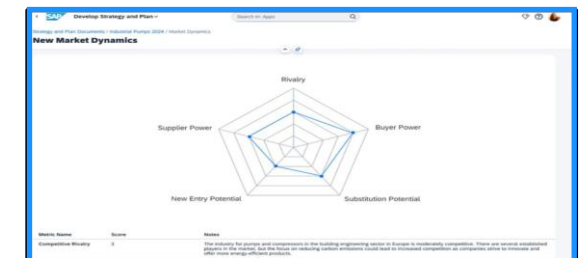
SAP Develop Strategy and Plan

Search in: Apps

Strategy and Plan Documents / Industrial Pumps 2024 / Market Dynamics

New Market Dynamics

Rivalry

Supplier Power

Buyer Power

New Entry Potential

Substitution Potential

| Metric Name | Score | Notes |
|---|---|---|
| Competitive Rivalry | 3 | The industry for pumps and compressors in the building engineering sector in Europe is moderately competitive. There are several established players in the market, but the focus on reducing carbon emissions could lead to increased competition as companies strive to innovate and offer more energy-efficient products. |